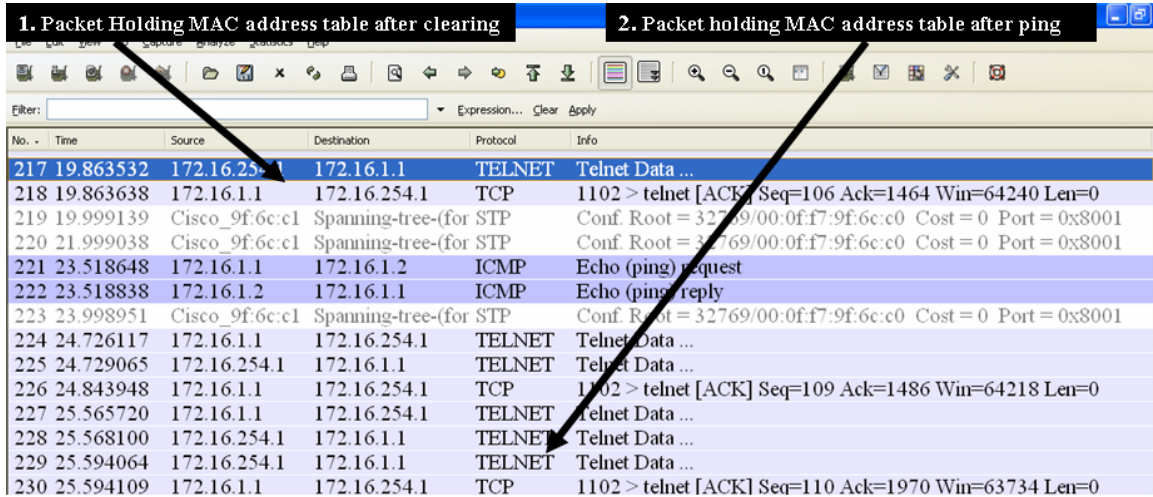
1. Packet Holding MAC address table after clearing

2. Packet holding MAC address table after ping

File Edit View Go Capture Analyze Statistics Help

Filter: Expression... Clear Apply

| No. | Time | Source | Destination | Protocol | Info |
|---|---|---|---|---|---|
| 217 | 19.863532 | 172.16.254.1 | 172.16.1.1 | TELNET | Telnet Data ... |
| 218 | 19.863638 | 172.16.1.1 | 172.16.254.1 | TCP | 1102 > telnet [ACK] Seq=106 Ack=1464 Win=64240 Len=0 |
| 219 | 19.999139 | Cisco_9f:6c:c1 | Spanning-tree-(for | STP | Conf. Root = 32769/00:0f:f7:9f:6c:c0 Cost = 0 Port = 0x8001 |
| 220 | 21.999038 | Cisco_9f:6c:c1 | Spanning-tree-(for | STP | Conf. Root = 32769/00:0f:f7:9f:6c:c0 Cost = 0 Port = 0x8001 |
| 221 | 23.518648 | 172.16.1.1 | 172.16.1.2 | ICMP | Echo (ping) request |
| 222 | 23.518838 | 172.16.1.2 | 172.16.1.1 | ICMP | Echo (ping) reply |
| 223 | 23.998951 | Cisco_9f:6c:c1 | Spanning-tree-(for | STP | Conf. Root = 32769/00:0f:f7:9f:6c:c0 Cost = 0 Port = 0x8001 |
| 224 | 24.726117 | 172.16.1.1 | 172.16.254.1 | TELNET | Telnet Data ... |
| 225 | 24.729065 | 172.16.254.1 | 172.16.1.1 | TELNET | Telnet Data ... |
| 226 | 24.843948 | 172.16.1.1 | 172.16.254.1 | TCP | 1102 > telnet [ACK] Seq=109 Ack=1486 Win=64218 Len=0 |
| 227 | 25.565720 | 172.16.1.1 | 172.16.254.1 | TELNET | Telnet Data ... |
| 228 | 25.568100 | 172.16.254.1 | 172.16.1.1 | TELNET | Telnet Data ... |
| 229 | 25.594064 | 172.16.254.1 | 172.16.1.1 | TELNET | Telnet Data ... |
| 230 | 25.594109 | 172.16.1.1 | 172.16.254.1 | TCP | 1102 > telnet [ACK] Seq=110 Ack=1970 Win=63734 Len=0 |